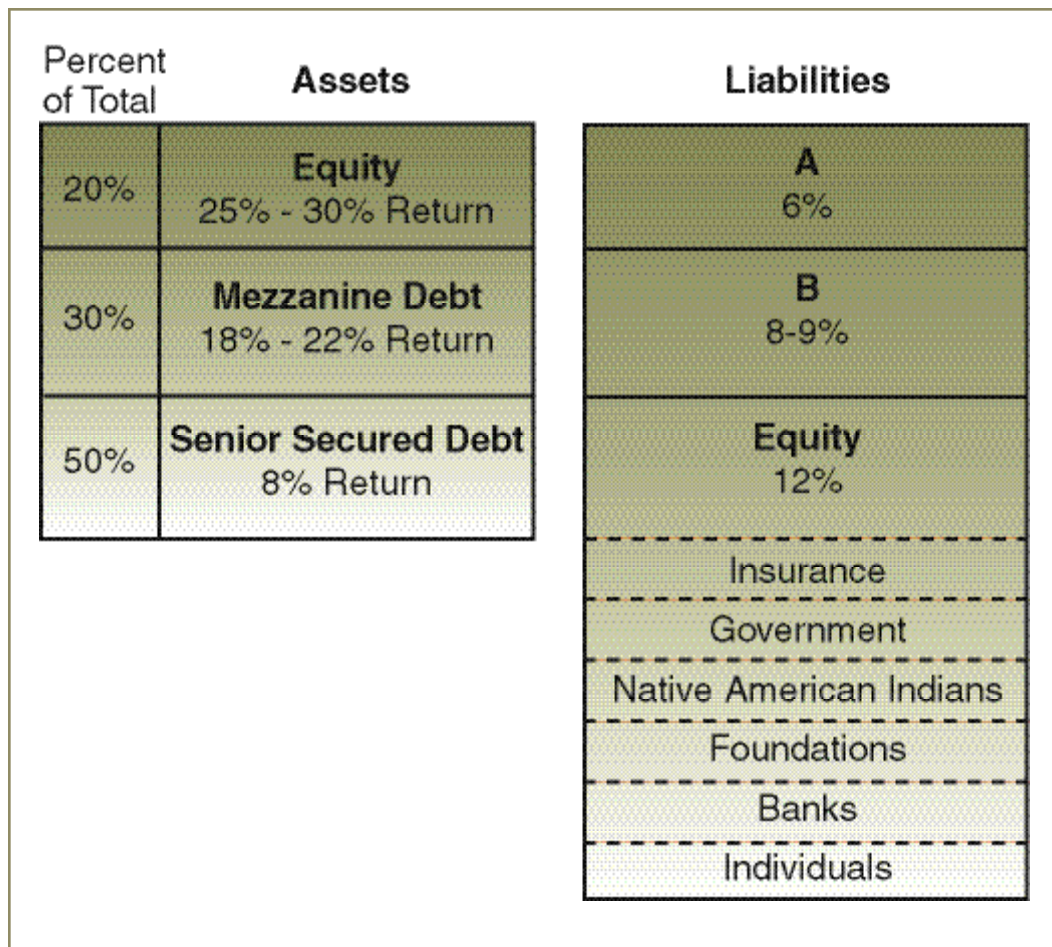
| Percent of Total | Assets |
|---|---|
| 20% | Equity 25% - 30% Return |
| 30% | Mezzanine Debt 18% - 22% Return |
| 50% | Senior Secured Debt 8% Return |

| Liabilities |
|---|
| A 6% |
| B 8-9% |
| Equity 12% |
| Insurance |
| Government |
| Native American Indians |
| Foundations |
| Banks |
| Individuals |